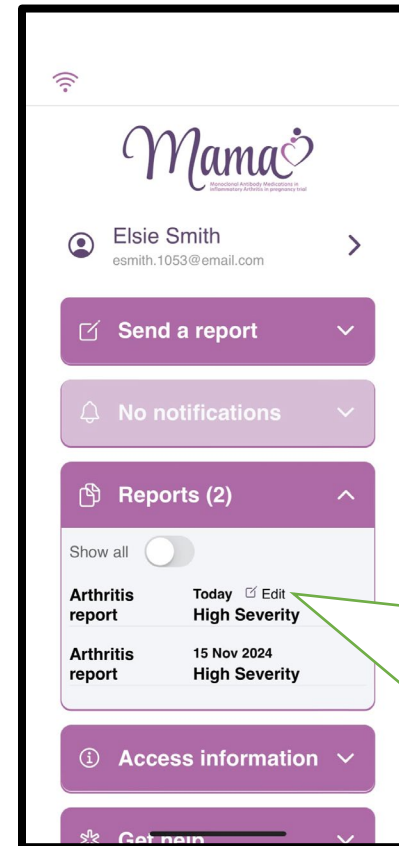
Mama

Monoclonal Antibody Medications in inflammatory Arthritis in pregnancy trial

Elsie Smith
esmith.1053@email.com

Send a report

No notifications

Reports (2)

Show all

| | |
|---|---|
| Arthritis report | Today Edit High Severity |
| Arthritis report | 15 Nov 2024 High Severity |

Access information

Get help